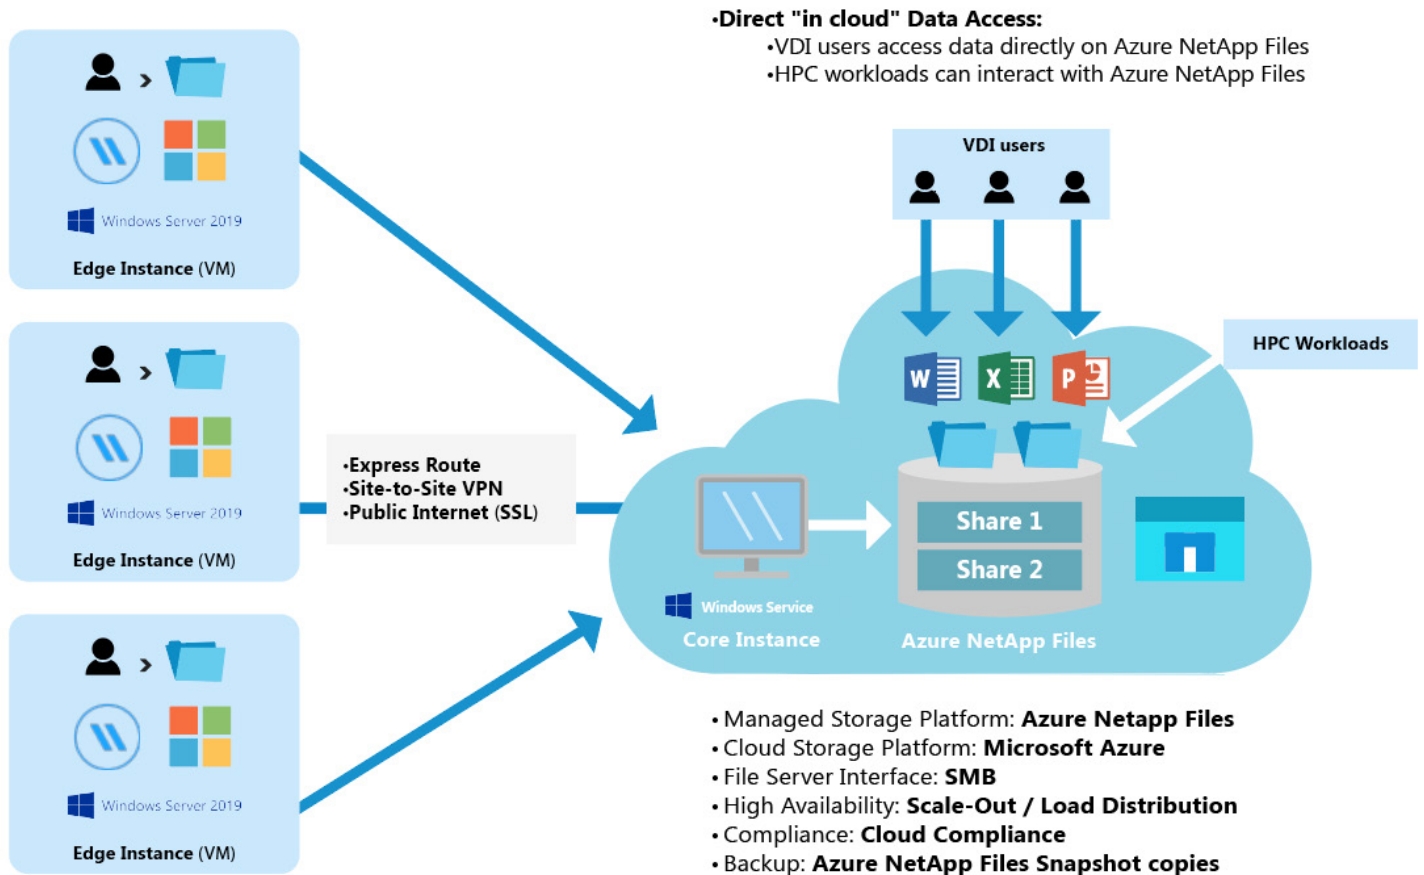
•Direct "in cloud" Data Access:
•VDI users access data directly on Azure NetApp Files
•HPC workloads can interact with Azure NetApp Files

Windows Server 2019
Edge Instance (VM)

Windows Server 2019
Edge Instance (VM)

Windows Server 2019
Edge Instance (VM)

VDI users

HPC Workloads

•Express Route
•Site-to-Site VPN
•Public Internet (SSL)

Share 1
Share 2

Windows Service
Core Instance

Azure NetApp Files

• Managed Storage Platform: **Azure Netapp Files**
• Cloud Storage Platform: **Microsoft Azure**
• File Server Interface: **SMB**
• High Availability: **Scale-Out / Load Distribution**
• Compliance: **Cloud Compliance**
• Backup: **Azure NetApp Files Snapshot copies**